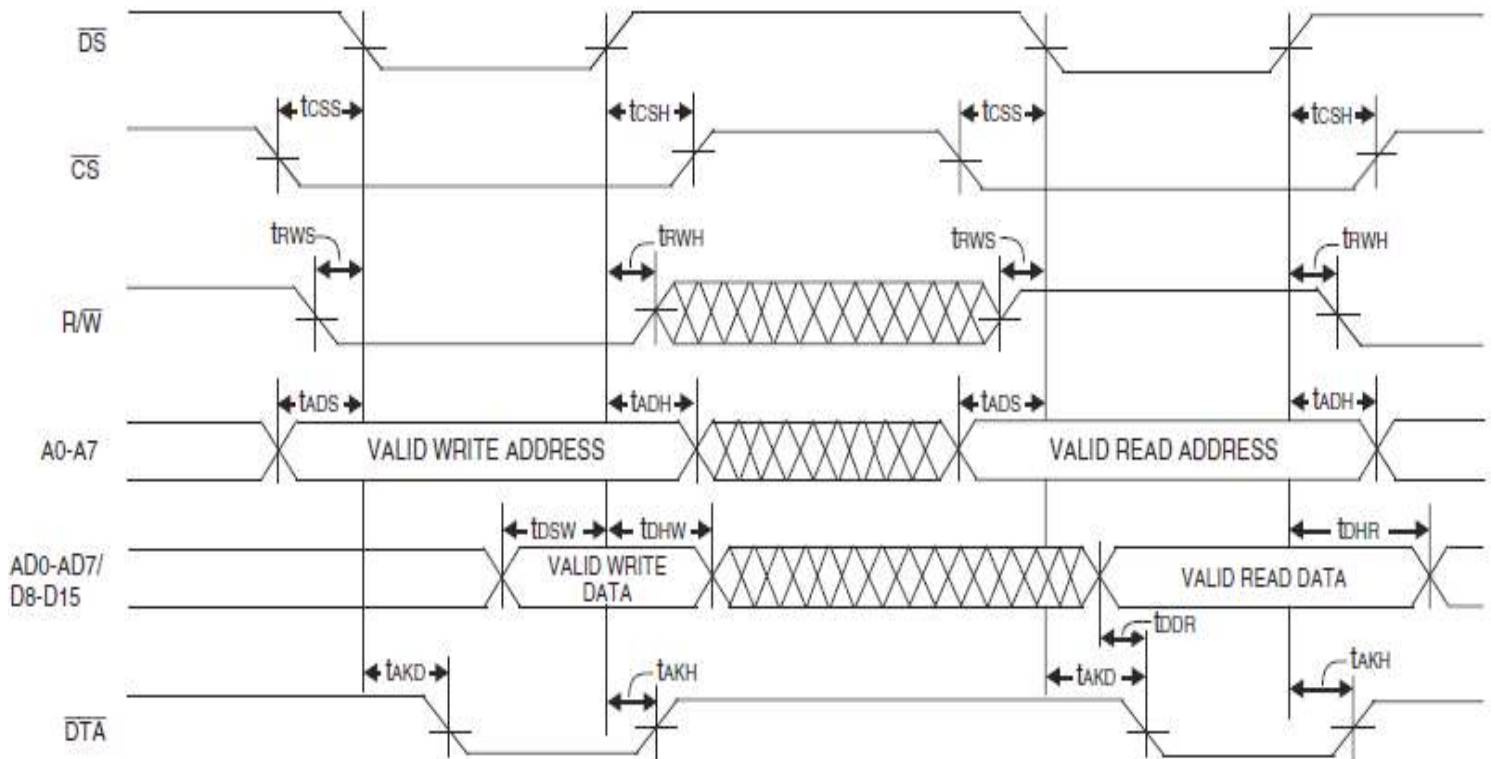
$\overline{DS}$

$t_{CSS}$ $t_{CSH}$ $t_{CSS}$ $t_{CSH}$

$\overline{CS}$

$t_{RWS}$ $t_{RWH}$ $t_{RWS}$ $t_{RWH}$

$R/\overline{W}$

$t_{ADS}$ $t_{ADH}$ $t_{ADS}$ $t_{ADH}$

A0-A7

VALID WRITE ADDRESS

VALID READ ADDRESS

$t_{DSW}$ $t_{DHW}$ $t_{DHR}$

AD0-AD7/ D8-D15

VALID WRITE DATA

VALID READ DATA

$t_{DDR}$

$t_{AKD}$ $t_{AKH}$ $t_{AKD}$ $t_{AKH}$

$\overline{DTA}$